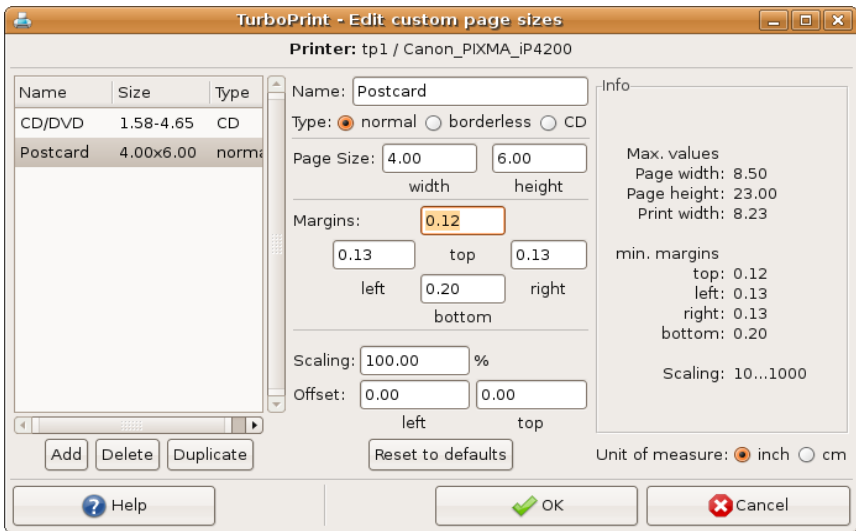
TurboPrint - Edit custom page sizes

Printer: tp1 / Canon_PIXMA_iP4200

| Name | Size | Type |
|---|---|---|
| CD/DVD | 1.58-4.65 | CD |
| Postcard | 4.00x6.00 | norma |

Add Delete Duplicate

Name: Postcard

Type: normal borderless CD

Page Size: 4.00 6.00
width height

Margins: 0.12
0.13 top 0.13
left 0.20 right
bottom

Scaling: 100.00 %

Offset: 0.00 0.00
left top

Reset to defaults

Info

Max. values
Page width: 8.50
Page height: 23.00
Print width: 8.23

min. margins
top: 0.12
left: 0.13
right: 0.13
bottom: 0.20

Scaling: 10...1000

Unit of measure: inch cm

Help

OK

Cancel